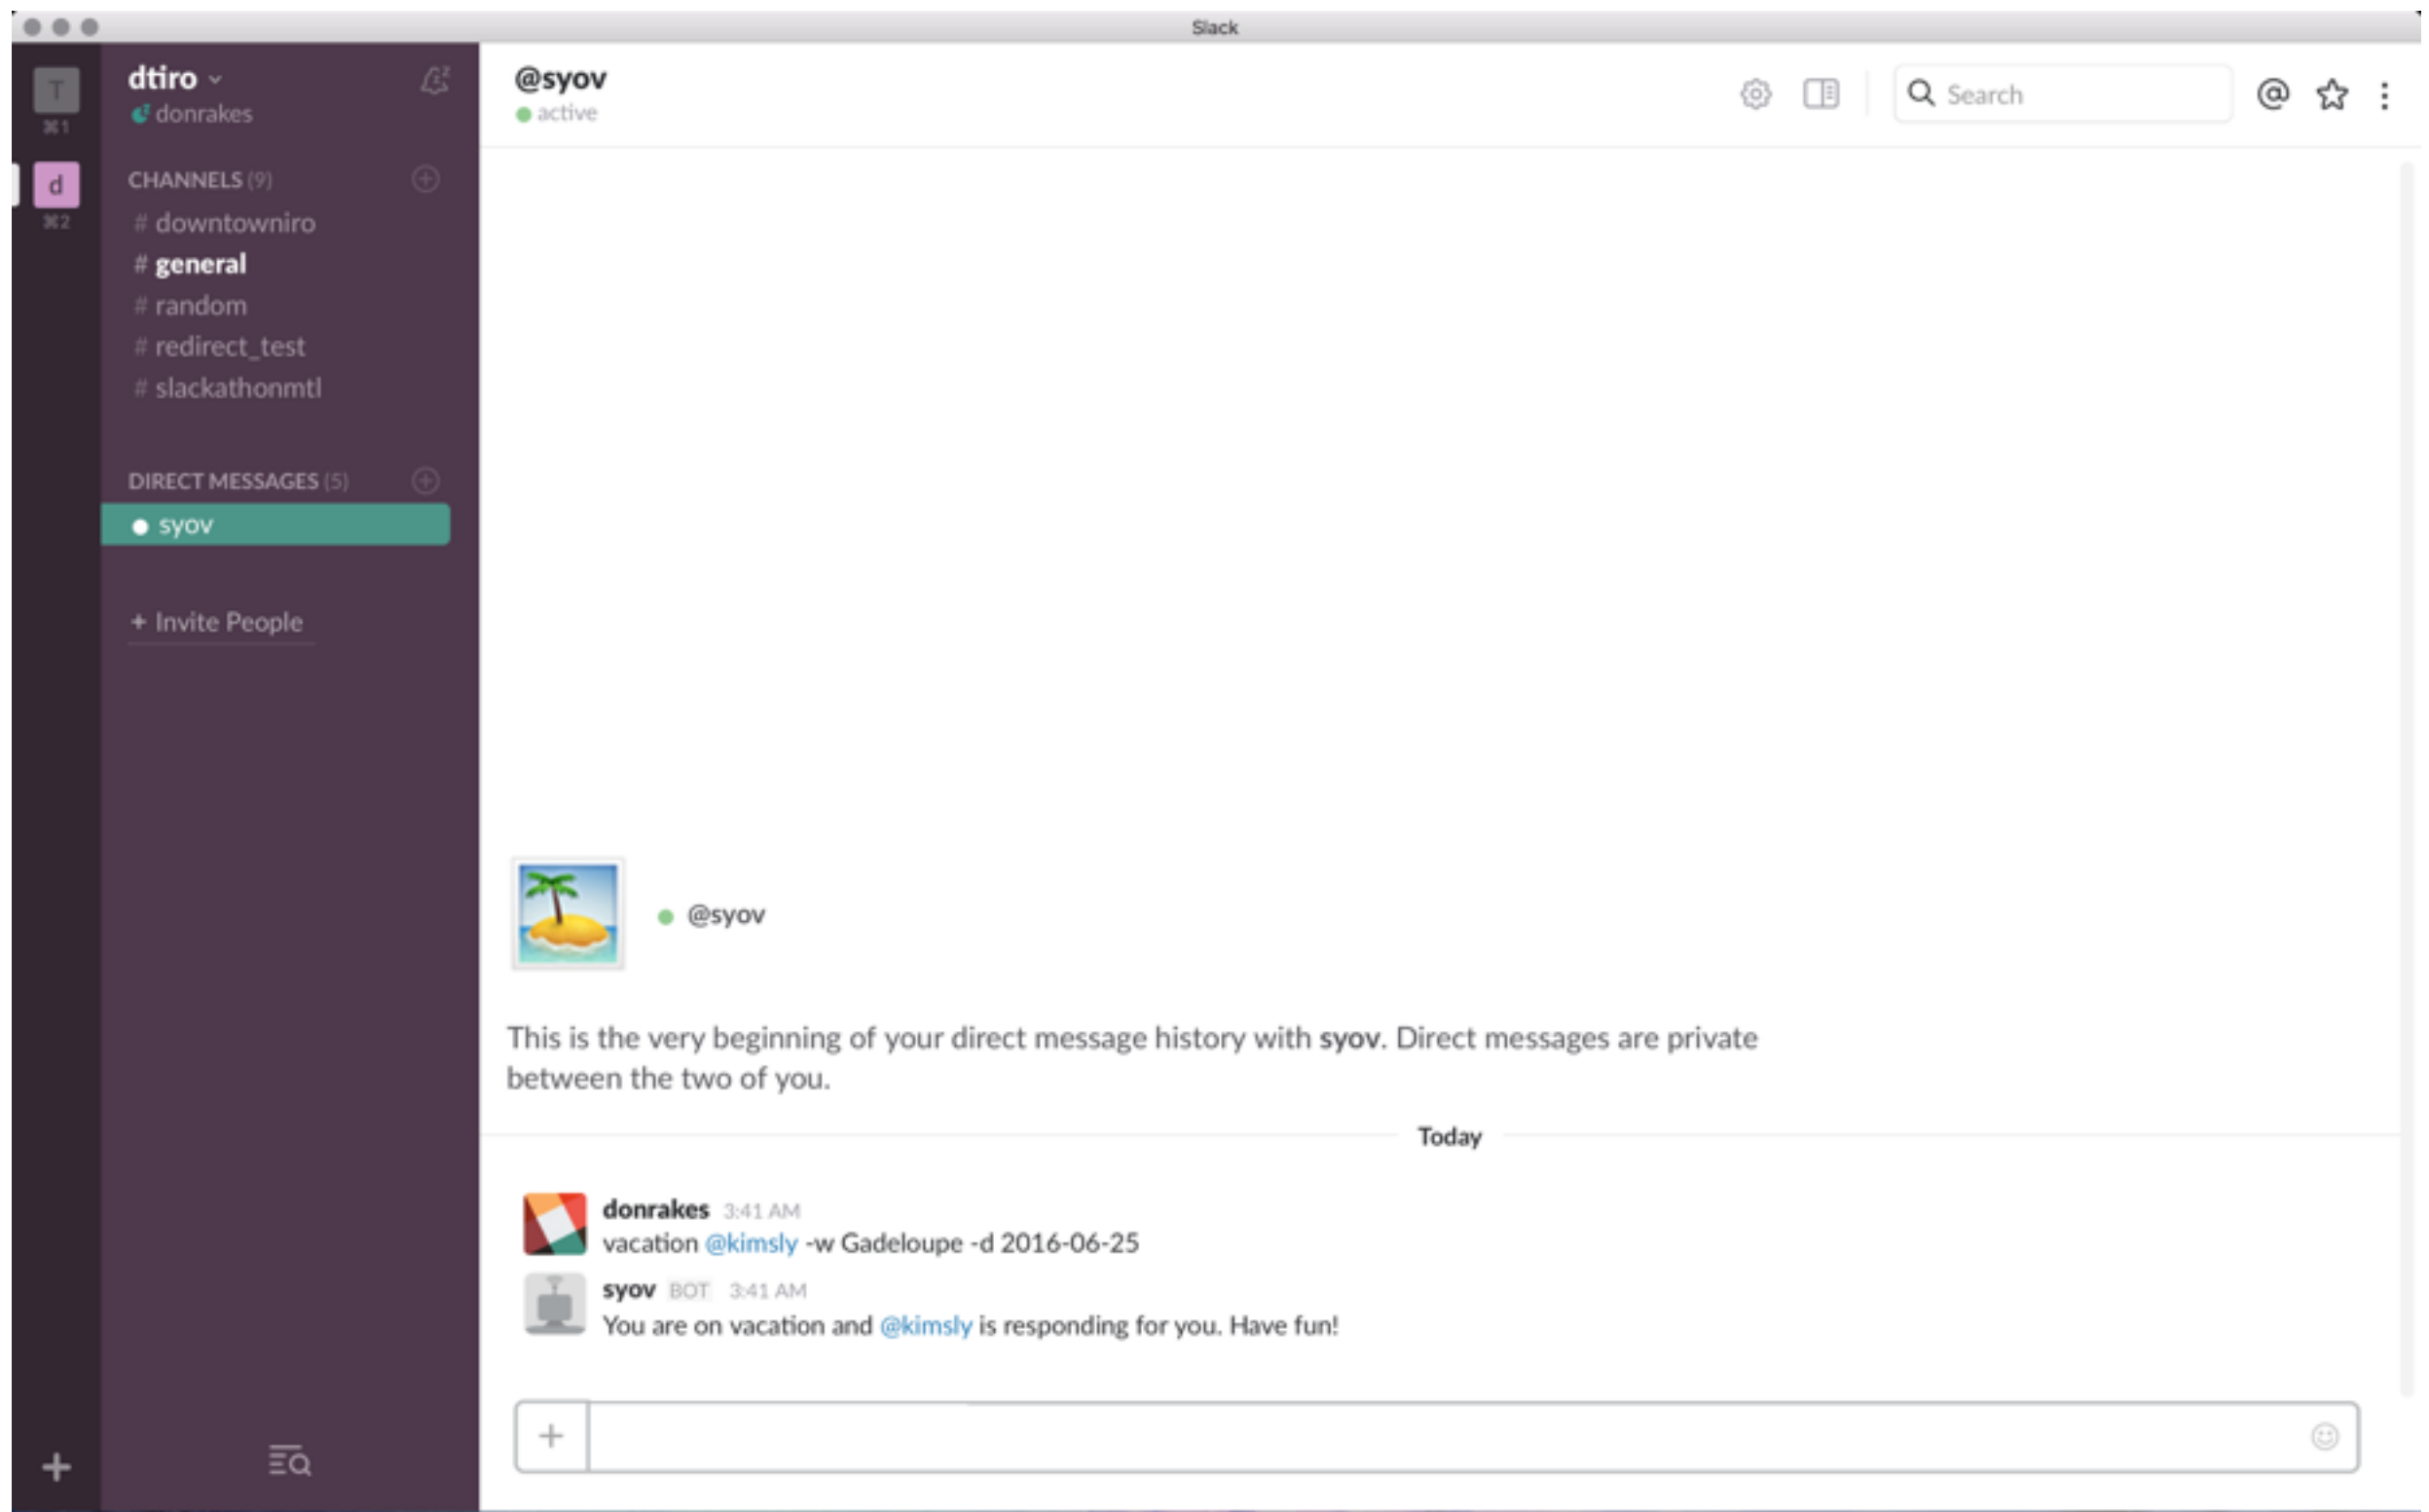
Slack

T
⌘1
d
⌘2

dtiro
donrakes

CHANNELS (9)
# downtowniro
# general
# random
# redirect_test
# slackathonmtl

DIRECT MESSAGES (5)
syov

+ Invite People

@syov
active

Search

@syov

This is the very beginning of your direct message history with syov. Direct messages are private between the two of you.

Today

donrakes 3:41 AM
vacation @kimsly -w Gadeloupe -d 2016-06-25

syov BOT 3:41 AM
You are on vacation and @kimsly is responding for you. Have fun!